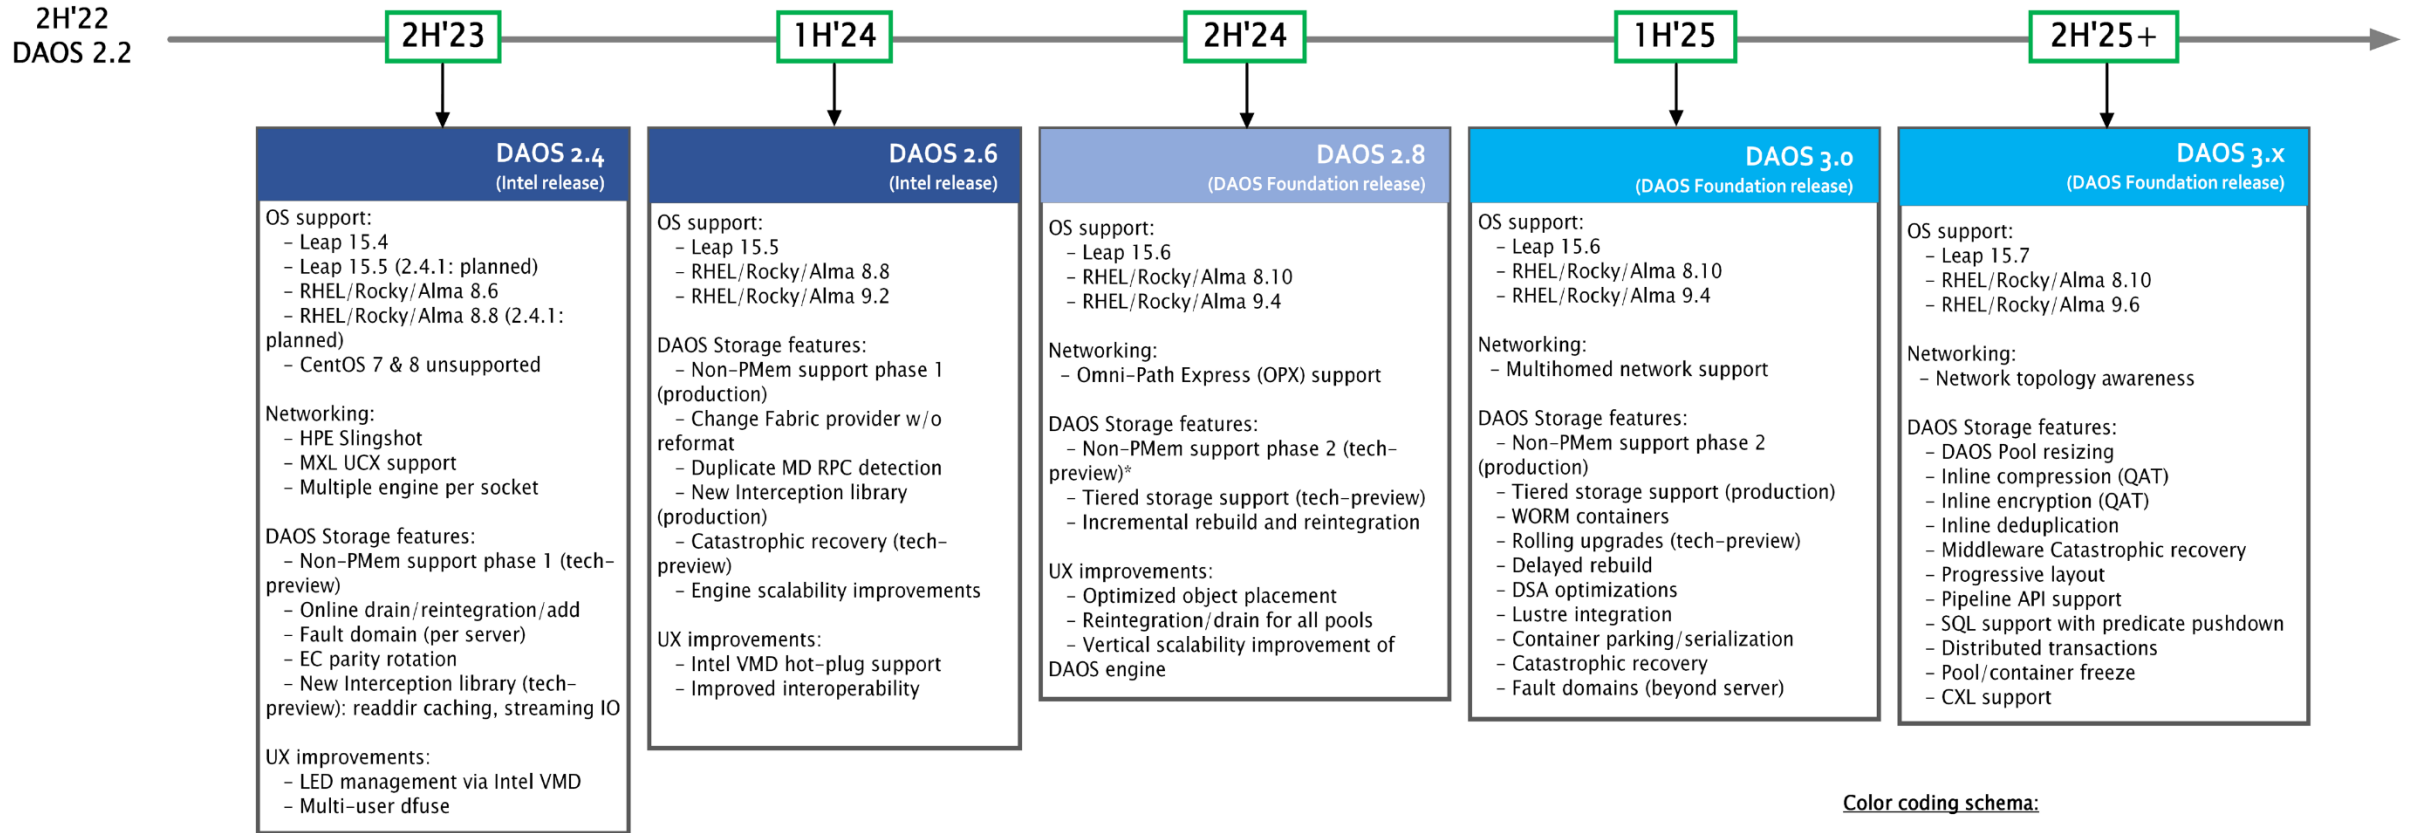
2H'22
DAOS 2.2

2H'23

1H'24

2H'24

1H'25

2H'25+

DAOS 2.4
(Intel release)

OS support:
– Leap 15.4
– Leap 15.5 (2.4.1: planned)
– RHEL/Rocky/Alma 8.6
– RHEL/Rocky/Alma 8.8 (2.4.1: planned)
– CentOS 7 & 8 unsupported

Networking:
– HPE Slingshot
– MXL UCX support
– Multiple engine per socket

DAOS Storage features:
– Non-PMem support phase 1 (tech-preview)
– Online drain/reintegration/add
– Fault domain (per server)
– EC parity rotation
– New Interception library (tech-preview): readdir caching, streaming IO

UX improvements:
– LED management via Intel VMD
– Multi-user dfuse

DAOS 2.6
(Intel release)

OS support:
– Leap 15.5
– RHEL/Rocky/Alma 8.8
– RHEL/Rocky/Alma 9.2

DAOS Storage features:
– Non-PMem support phase 1 (production)
– Change Fabric provider w/o reformat
– Duplicate MD RPC detection
– New Interception library (production)
– Catastrophic recovery (tech-preview)
– Engine scalability improvements

UX improvements:
– Intel VMD hot-plug support
– Improved interoperability

DAOS 2.8
(DAOS Foundation release)

OS support:
– Leap 15.6
– RHEL/Rocky/Alma 8.10
– RHEL/Rocky/Alma 9.4

Networking:
– Omni-Path Express (OPX) support

DAOS Storage features:
– Non-PMem support phase 2 (tech-preview)*
– Tiered storage support (tech-preview)
– Incremental rebuild and reintegration

UX improvements:
– Optimized object placement
– Reintegration/drain for all pools
– Vertical scalability improvement of DAOS engine

DAOS 3.0
(DAOS Foundation release)

OS support:
– Leap 15.6
– RHEL/Rocky/Alma 8.10
– RHEL/Rocky/Alma 9.4

Networking:
– Multihomed network support

DAOS Storage features:
– Non-PMem support phase 2 (production)
– Tiered storage support (production)
– WORM containers
– Rolling upgrades (tech-preview)
– Delayed rebuild
– DSA optimizations
– Lustre integration
– Container parking/serialization
– Catastrophic recovery
– Fault domains (beyond server)

DAOS 3.x
(DAOS Foundation release)

OS support:
– Leap 15.7
– RHEL/Rocky/Alma 8.10
– RHEL/Rocky/Alma 9.6

Networking:
– Network topology awareness

DAOS Storage features:
– DAOS Pool resizing
– Inline compression (QAT)
– Inline encryption (QAT)
– Inline deduplication
– Middleware Catastrophic recovery
– Progressive layout
– Pipeline API support
– SQL support with predicate pushdown
– Distributed transactions
– Pool/container freeze
– CXL support

Color coding schema: